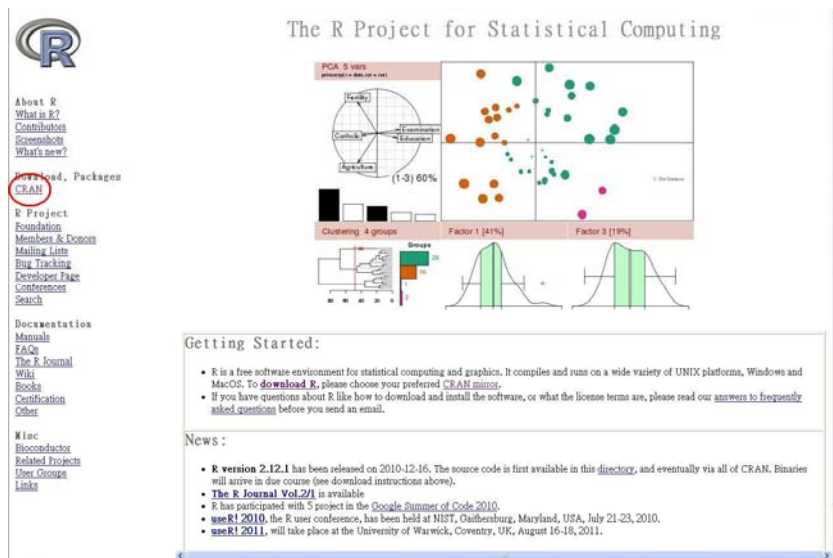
About R
What is R?
Contributors
Screenshots
What's new?

Download, Packages
CRAN

R Project
Foundation
Members & Donors
Mailing Lists
Bug Tracking
Developer Page
Conferences
Search

Documentation
Manuals
FAQs
The R Journal
Wiki
Books
Certification
Other

Misc
Bioconductor
Related Projects
User Groups
Links

The R Project for Statistical Computing

PCA 5 vars
Fertility
Catholic
Examination
Education
Agriculture
(1-3) 60%
Clustering 4 groups
Factor 1 [41%]
Factor 3 [19%]
Groups

Getting Started:

• R is a free software environment for statistical computing and graphics. It compiles and runs on a wide variety of UNIX platforms, Windows and MacOS. To download R, please choose your preferred CRAN mirror.
• If you have questions about R like how to download and install the software, or what the license terms are, please read our answers to frequently asked questions before you send an email.

News:

• R version 2.12.1 has been released on 2010-12-16. The source code is first available in this directory, and eventually via all of CRAN. Binaries will arrive in due course (see download instructions above).
• The R Journal Vol.2/1 is available
• R has participated with 5 project in the Google Summer of Code 2010.
• useR! 2010, the R user conference, has been held at NIST, Gaithersburg, Maryland, USA, July 21-23, 2010.
• useR! 2011, will take place at the University of Warwick, Coventry, UK, August 16-18, 2011.